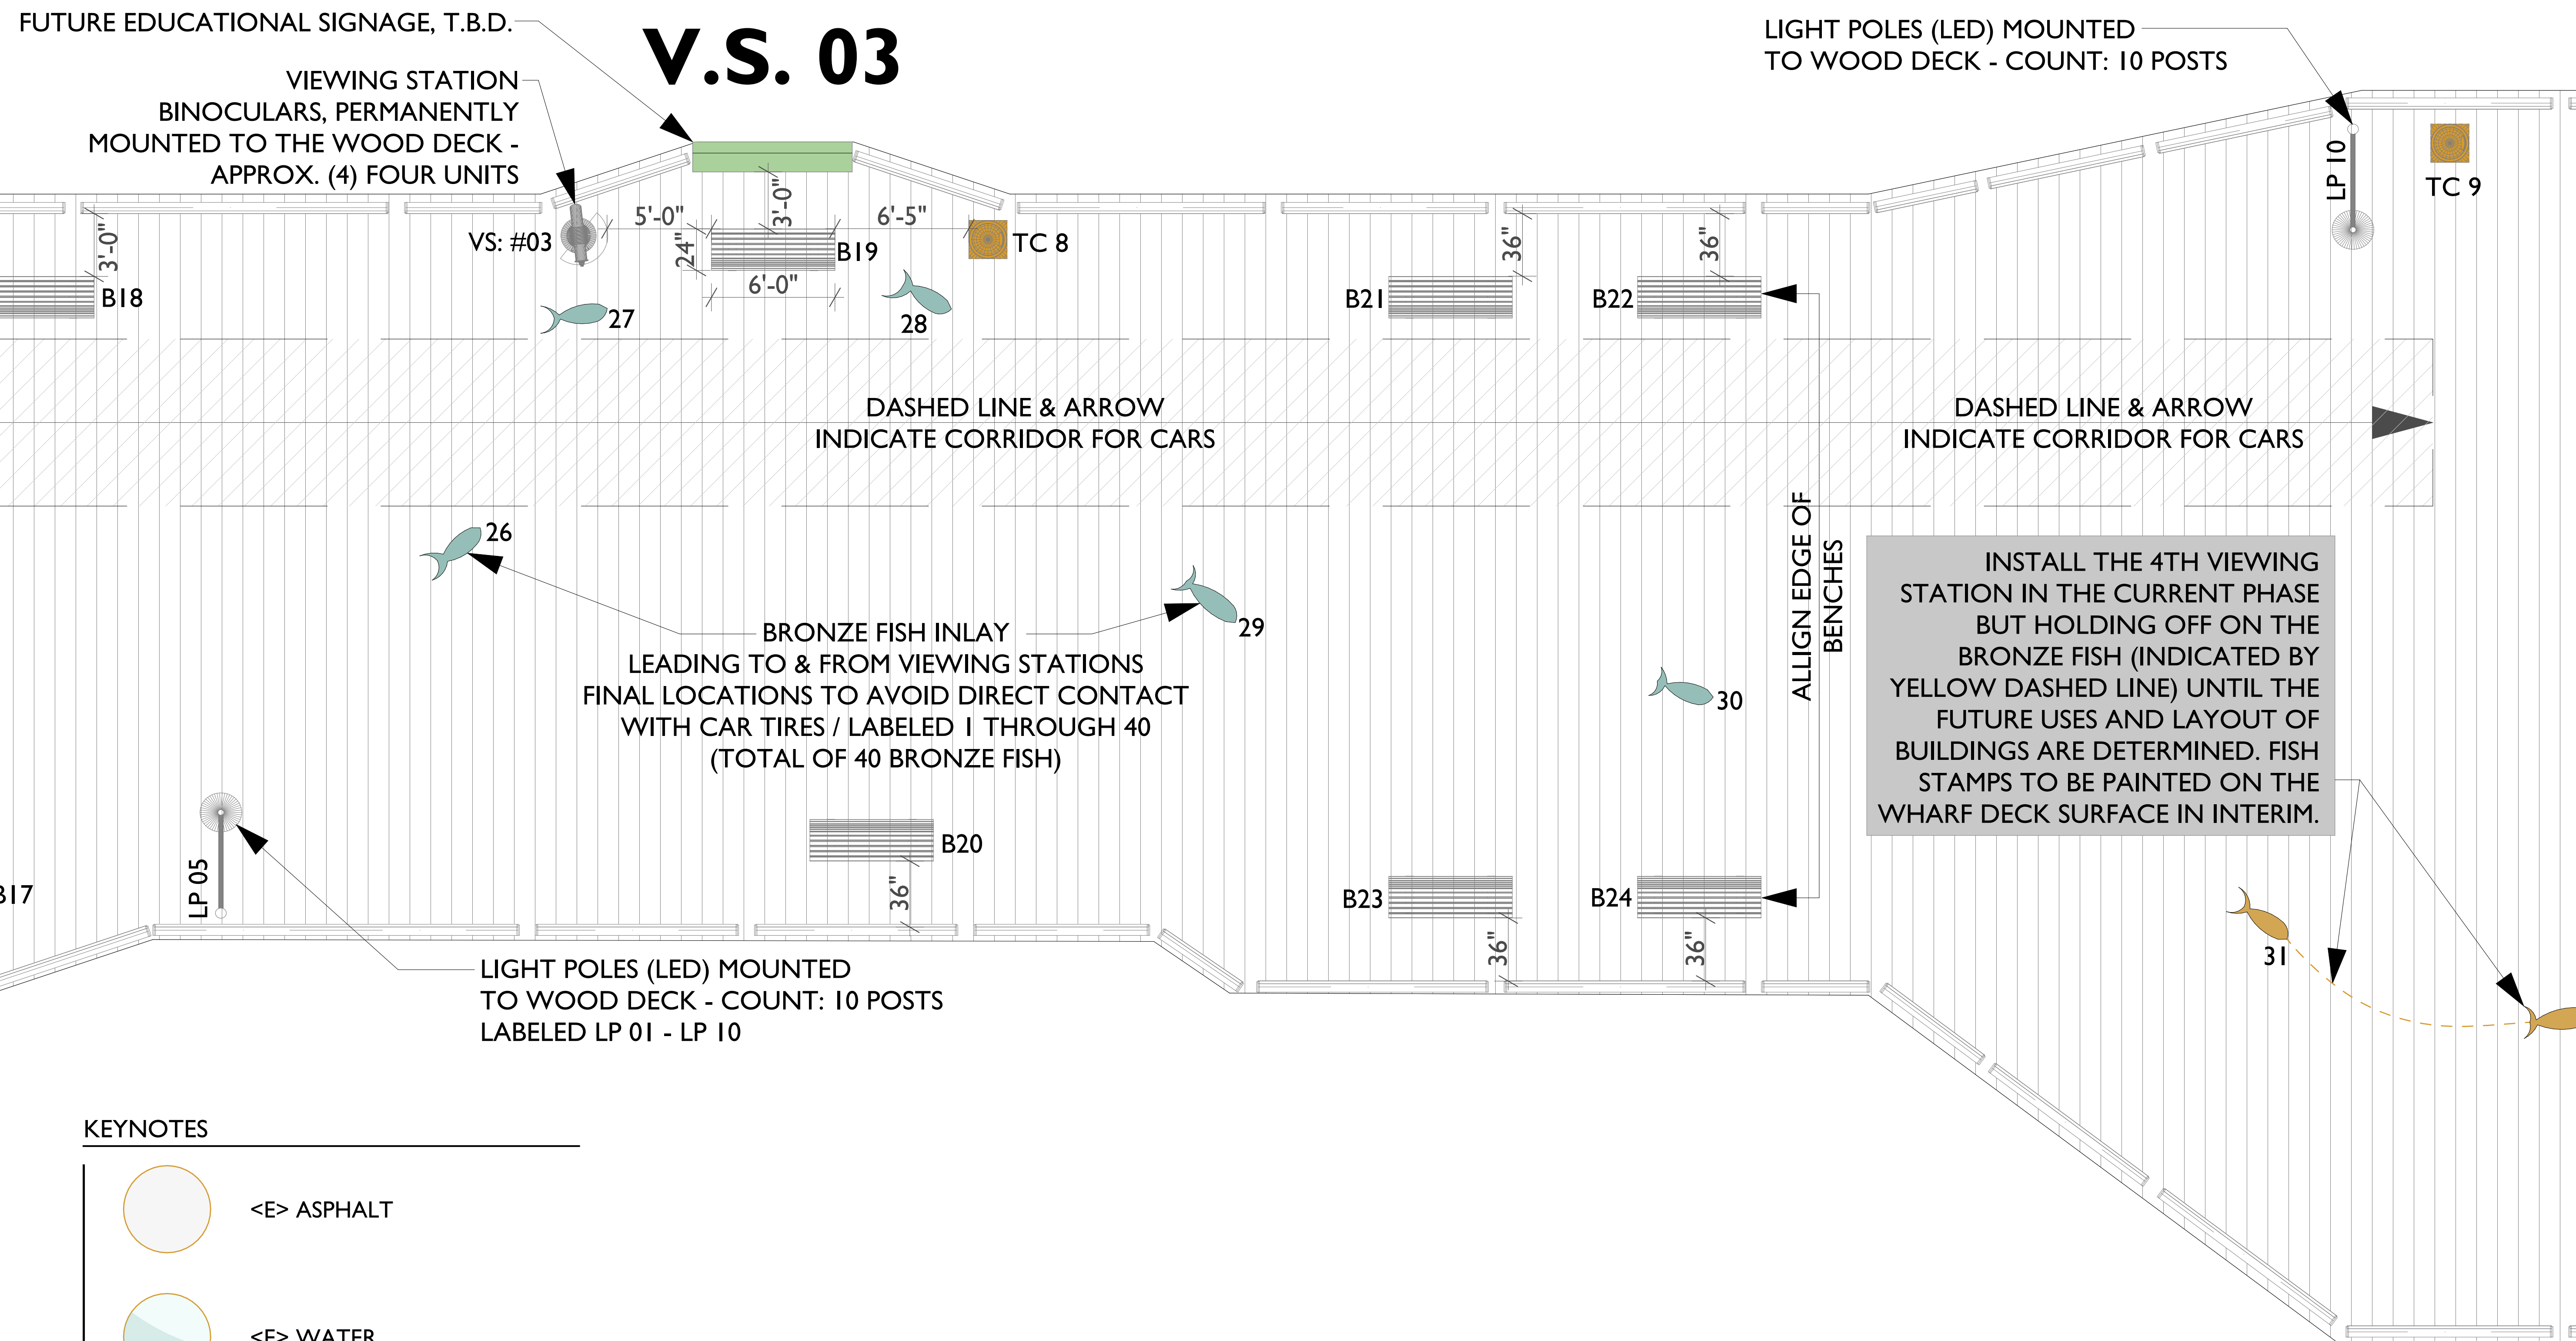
FUTURE EDUCATIONAL SIGNAGE, T.B.D.

V.S. 03

VIEWING STATION BINOCULARS, PERMANENTLY MOUNTED TO THE WOOD DECK - APPROX. (4) FOUR UNITS

LIGHT POLES (LED) MOUNTED TO WOOD DECK - COUNT: 10 POSTS

LP 10

TC 9

5'-0"
3'-0"
6'-5"
VS: #03
24"
B19
TC 8
6'-0"
3'-0"
B18
27
28
B21
36"
36"
B22

DASHED LINE & ARROW INDICATE CORRIDOR FOR CARS

DASHED LINE & ARROW INDICATE CORRIDOR FOR CARS

ALLIGN EDGE OF BENCHES

26

29

BRONZE FISH INLAY LEADING TO & FROM VIEWING STATIONS FINAL LOCATIONS TO AVOID DIRECT CONTACT WITH CAR TIRES / LABELED 1 THROUGH 40 (TOTAL OF 40 BRONZE FISH)

30

INSTALL THE 4TH VIEWING STATION IN THE CURRENT PHASE BUT HOLDING OFF ON THE BRONZE FISH (INDICATED BY YELLOW DASHED LINE) UNTIL THE FUTURE USES AND LAYOUT OF BUILDINGS ARE DETERMINED. FISH STAMPS TO BE PAINTED ON THE WHARF DECK SURFACE IN INTERIM.

B20
36"
B17
LP 05
B23
B24
36"
36"
31

LIGHT POLES (LED) MOUNTED TO WOOD DECK - COUNT: 10 POSTS LABELED LP 01 - LP 10

KEYNOTES

<E> ASPHALT

<E> WATER